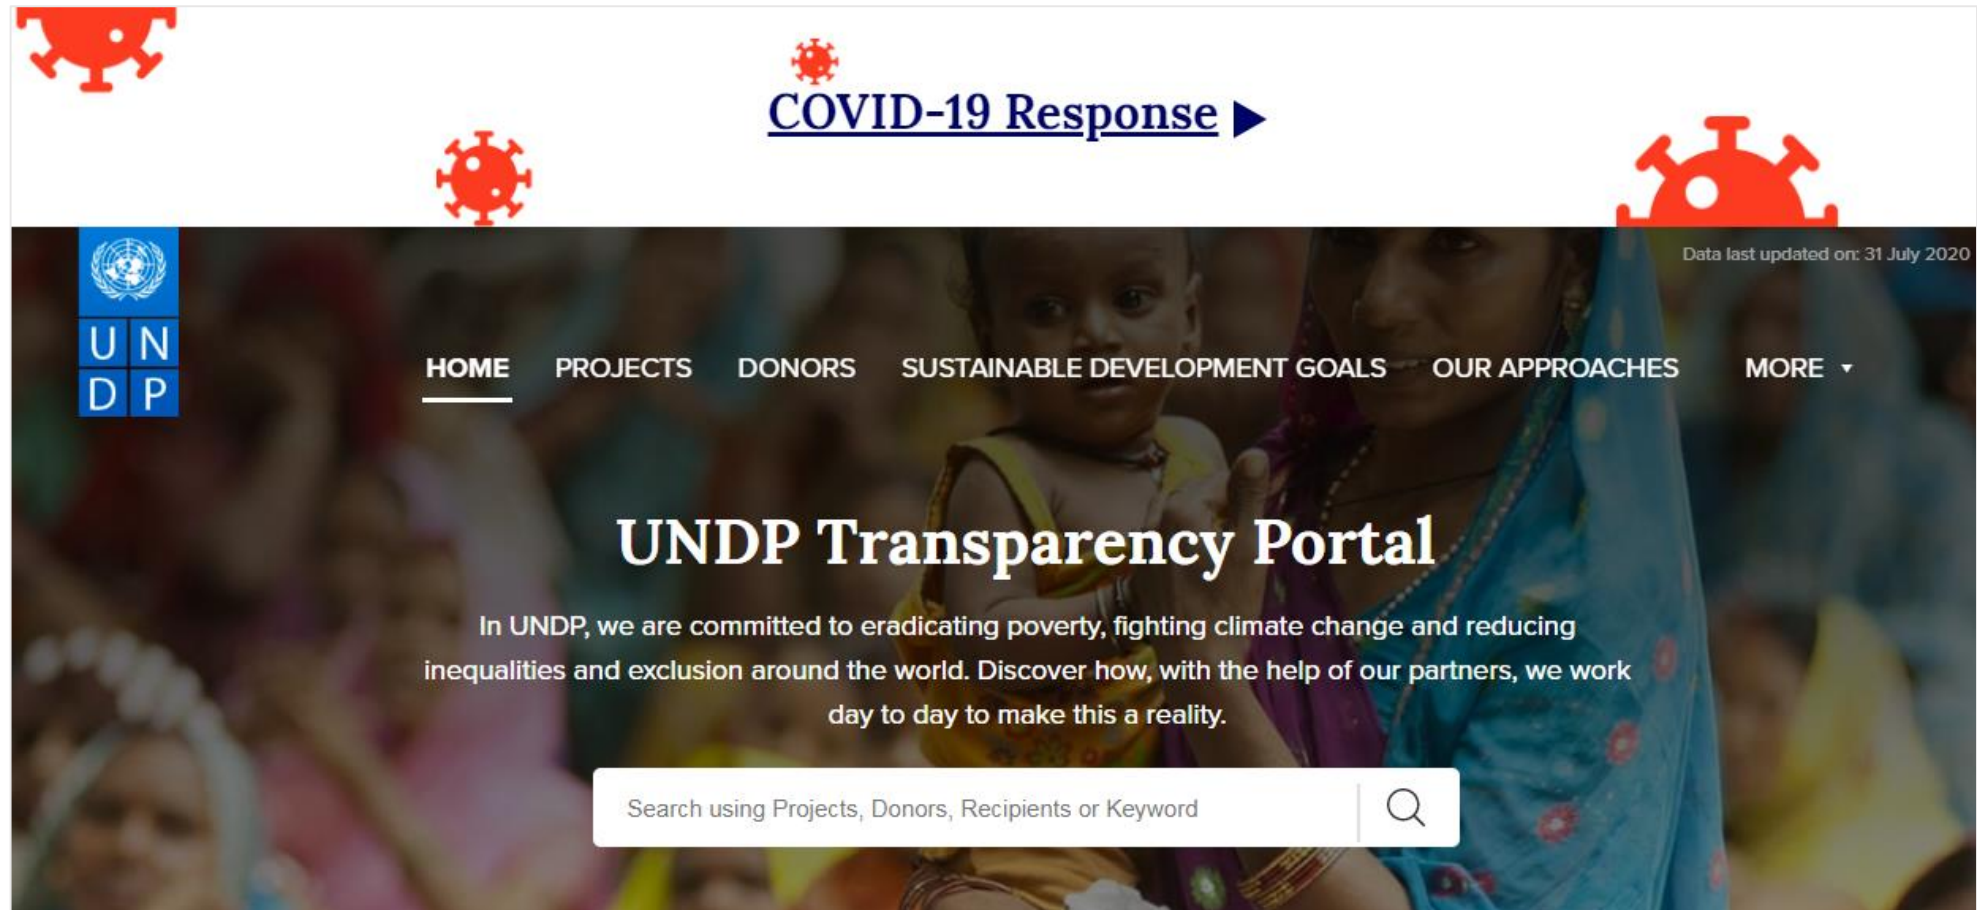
COVID-19 Response ▶

Data last updated on: 31 July 2020

U N
D P

HOME PROJECTS DONORS SUSTAINABLE DEVELOPMENT GOALS OUR APPROACHES MORE ▾

UNDP Transparency Portal

In UNDP, we are committed to eradicating poverty, fighting climate change and reducing inequalities and exclusion around the world. Discover how, with the help of our partners, we work day to day to make this a reality.

Search using Projects, Donors, Recipients or Keyword